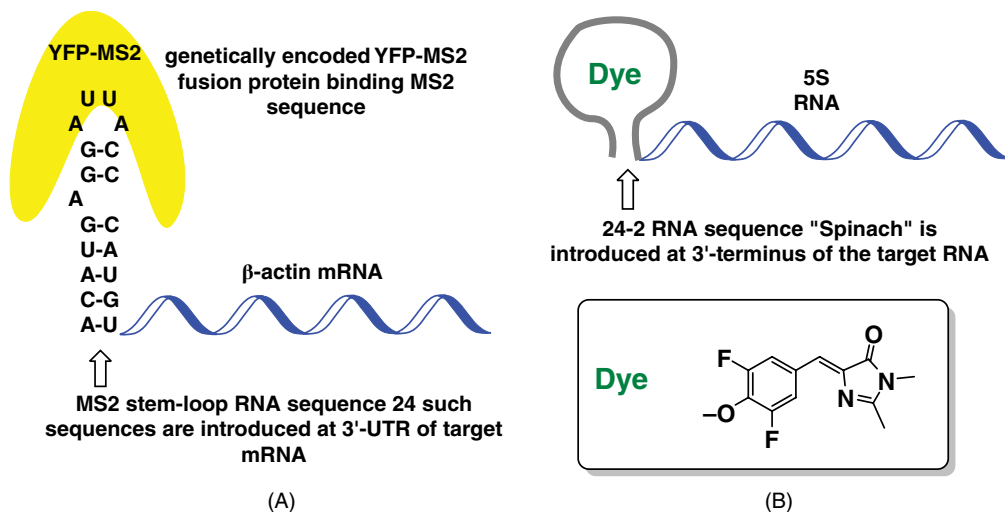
YFP-MS2

genetically encoded YFP-MS2 fusion protein binding MS2 sequence

U U
A A
G-C
G-C
A
G-C
U-A
A-U
C-G
A-U

β-actin mRNA

MS2 stem-loop RNA sequence 24 such sequences are introduced at 3'-UTR of target mRNA

(A)

Dye

5S
RNA

24-2 RNA sequence "Spinach" is introduced at 3'-terminus of the target RNA

Dye

F
–O
F
O
N
N

(B)